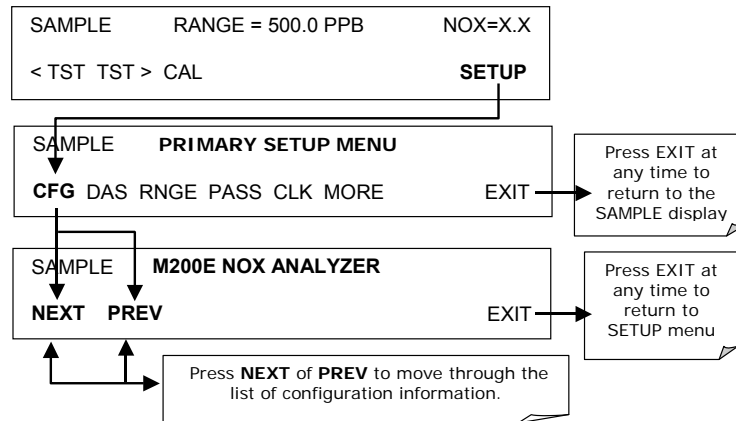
SAMPLE RANGE = 500.0 PPB NOX=X.X

< TST TST > CAL **SETUP**

SAMPLE **PRIMARY SETUP MENU**

**CFG** DAS RNGE PASS CLK MORE EXIT

Press EXIT at any time to return to the SAMPLE display

SAMPLE **M200E NOX ANALYZER**

**NEXT** **PREV** EXIT

Press EXIT at any time to return to SETUP menu

Press **NEXT** of **PREV** to move through the list of configuration information.